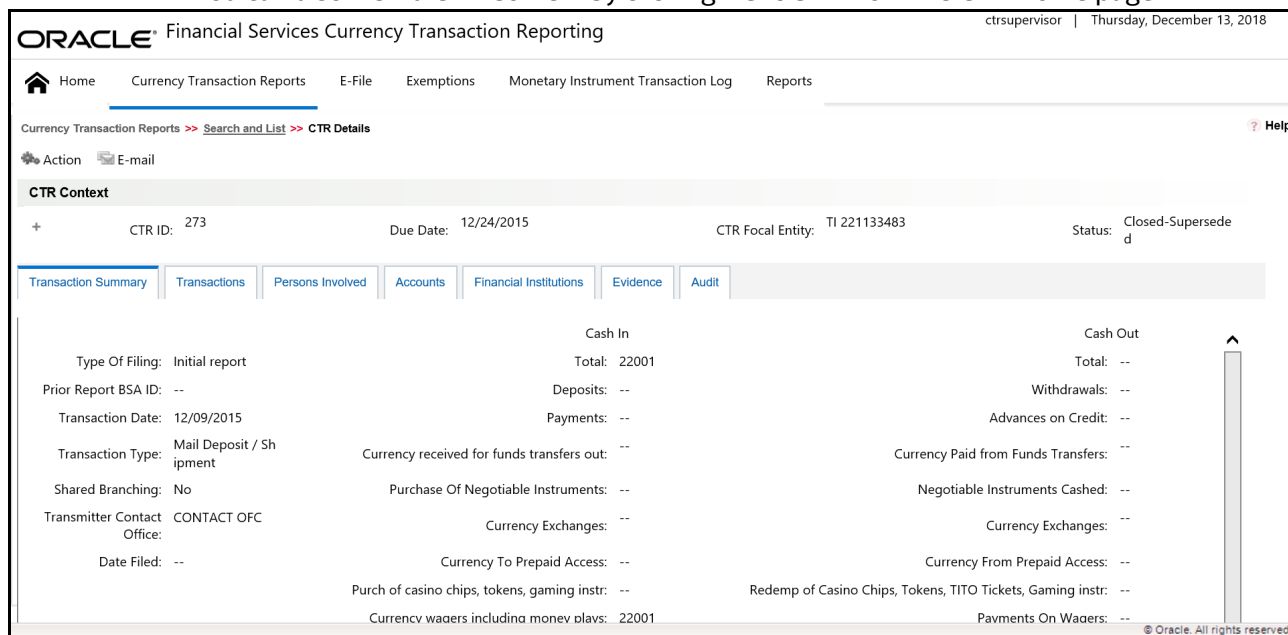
ORACLE Financial Services Currency Transaction Reporting

ctrsupervisor | Thursday, December 13, 2018

Home Currency Transaction Reports E-File Exemptions Monetary Instrument Transaction Log Reports

Currency Transaction Reports >> Search and List >> CTR Details

? Help

Action E-mail

CTR Context

+ CTR ID: 273 Due Date: 12/24/2015 CTR Focal Entity: TI 221133483 Status: Closed-Superseded

Transaction Summary | Transactions | Persons Involved | Accounts | Financial Institutions | Evidence | Audit

Cash In

Cash Out

Type Of Filing: Initial report
Prior Report BSA ID: --
Transaction Date: 12/09/2015
Transaction Type: Mail Deposit / Shipment
Shared Branching: No
Transmitter Contact Office: CONTACT OFC
Date Filed: --

Total: 22001
Deposits: --
Payments: --
Currency received for funds transfers out: --
Purchase Of Negotiable Instruments: --
Currency Exchanges: --
Currency To Prepaid Access: --
Purch of casino chips, tokens, gaming instr: --
Currency wagers including money plays: 22001

Total: --
Withdrawals: --
Advances on Credit: --
Currency Paid from Funds Transfers: --
Negotiable Instruments Cashed: --
Currency Exchanges: --
Currency From Prepaid Access: --
Redemp of Casino Chips, Tokens, TITO Tickets, Gaming instr: --
Payments On Wagers: --

© Oracle. All rights reserved